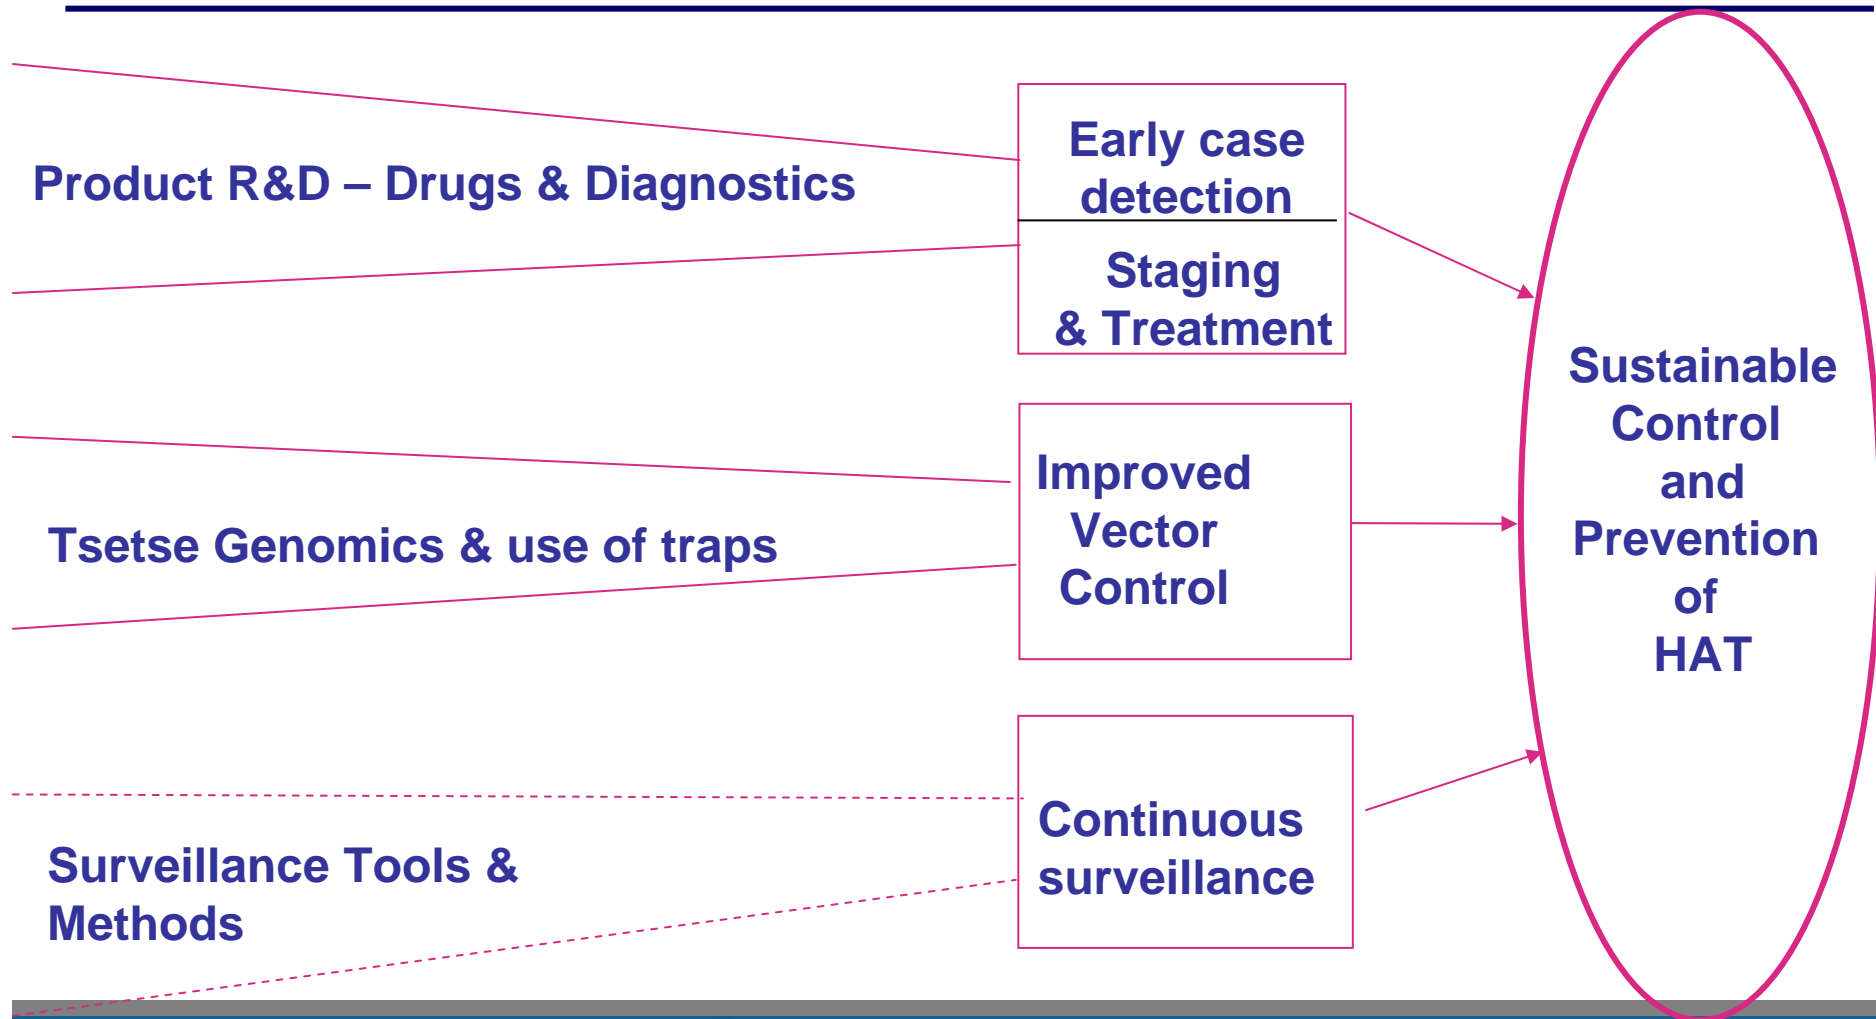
Product R&D – Drugs & Diagnostics

Early case detection

Staging & Treatment

Tsetse Genomics & use of traps

Improved Vector Control

Surveillance Tools & Methods

Continuous surveillance

Sustainable Control and Prevention of HAT